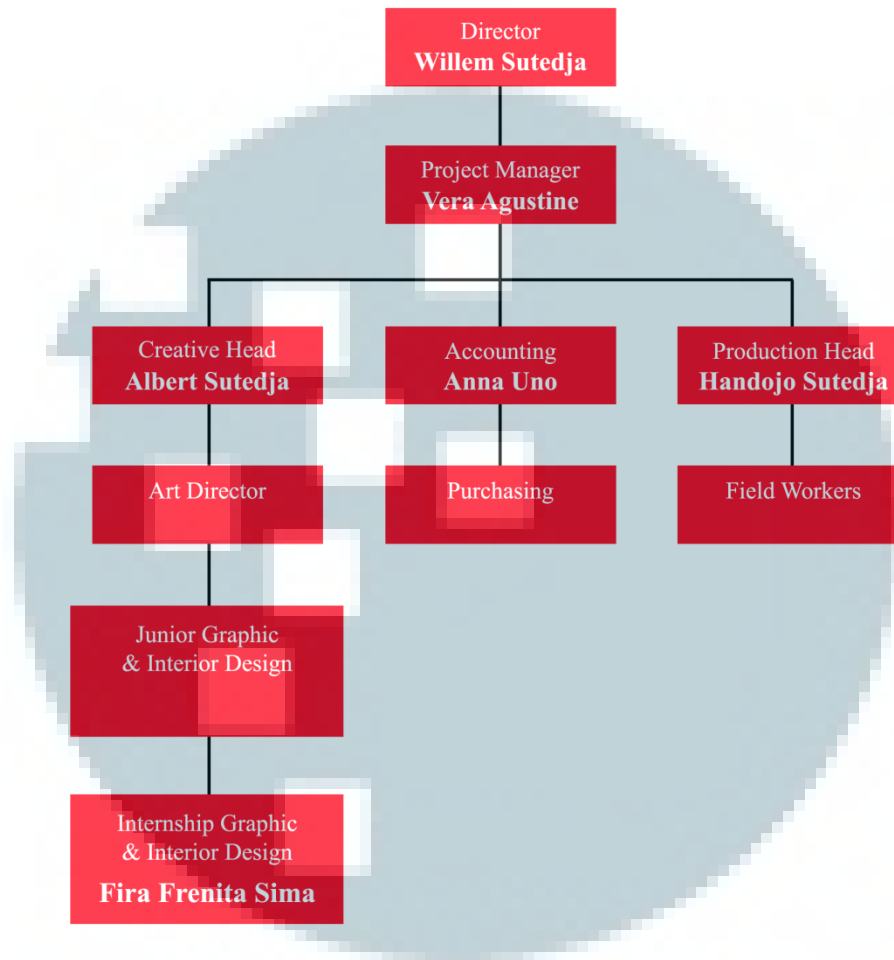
Director
**Willem Sutedja**

Project Manager
**Vera Agustine**

Creative Head
**Albert Sutedja**

Accounting
**Anna Uno**

Production Head
**Handojo Sutedja**

Art Director

Purchasing

Field Workers

Junior Graphic & Interior Design

Internship Graphic & Interior Design
**Fira Frenita Sima**